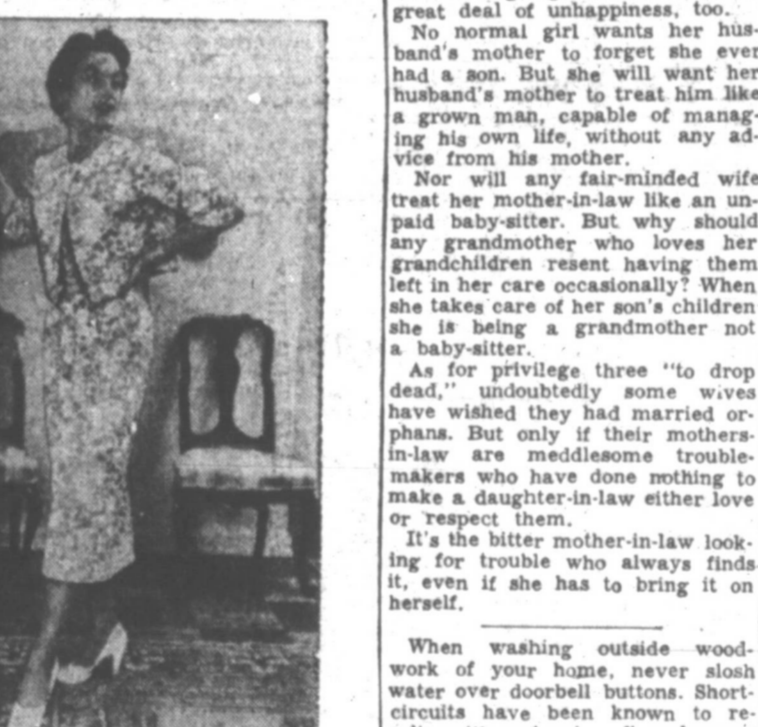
great deal of unhappiness, too.

No normal girl wants her husband's mother to forget she ever had a son. But she will want her husband's mother to treat him like a grown man, capable of managing his own life, without any advice from his mother.

Nor will any fair-minded wife treat her mother-in-law like an unpaid baby-sitter. But why should any grandmother who loves her grandchildren resent having them left in her care occasionally? When she takes care of her son's children she is being a grandmother not a baby-sitter.

As for privilege three "to drop dead," undoubtedly some wives have wished they had married orphans. But only if their mothers-in-law are meddlesome troublemakers who have done nothing to make a daughter-in-law either love or respect them.

It's the bitter mother-in-law looking for trouble who always finds it, even if she has to bring it on herself.

When washing outside woodwork of your home, never slosh water over doorbell buttons. Short-circuits have been known to re- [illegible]